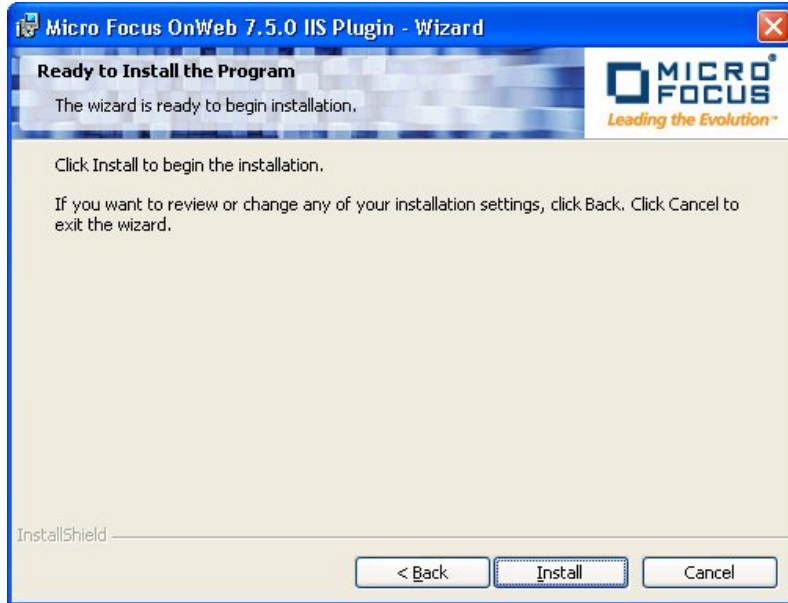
Micro Focus OnWeb 7.5.0 IIS Plugin - Wizard

Ready to Install the Program

The wizard is ready to begin installation.

MICRO FOCUS
Leading the Evolution™

Click Install to begin the installation.

If you want to review or change any of your installation settings, click Back. Click Cancel to exit the wizard.

InstallShield

< Back

Install

Cancel